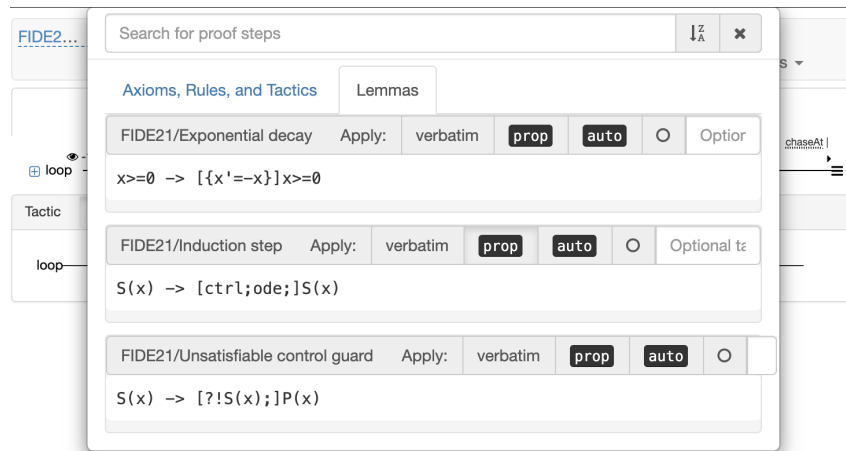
FIDE2...

Search for proof steps

s

Axioms, Rules, and Tactics

Lemmas

FIDE21/Exponential decay Apply: verbatim prop auto O Option

x>=0 -> [{x'=-x}]x>=0

chaseAt

loop

Tactic

loop

FIDE21/Induction step Apply: verbatim prop auto O Optional ta

S(x) -> [ctrl;ode;]S(x)

FIDE21/Unsatisfiable control guard Apply: verbatim prop auto O

S(x) -> [?!S(x);]P(x)